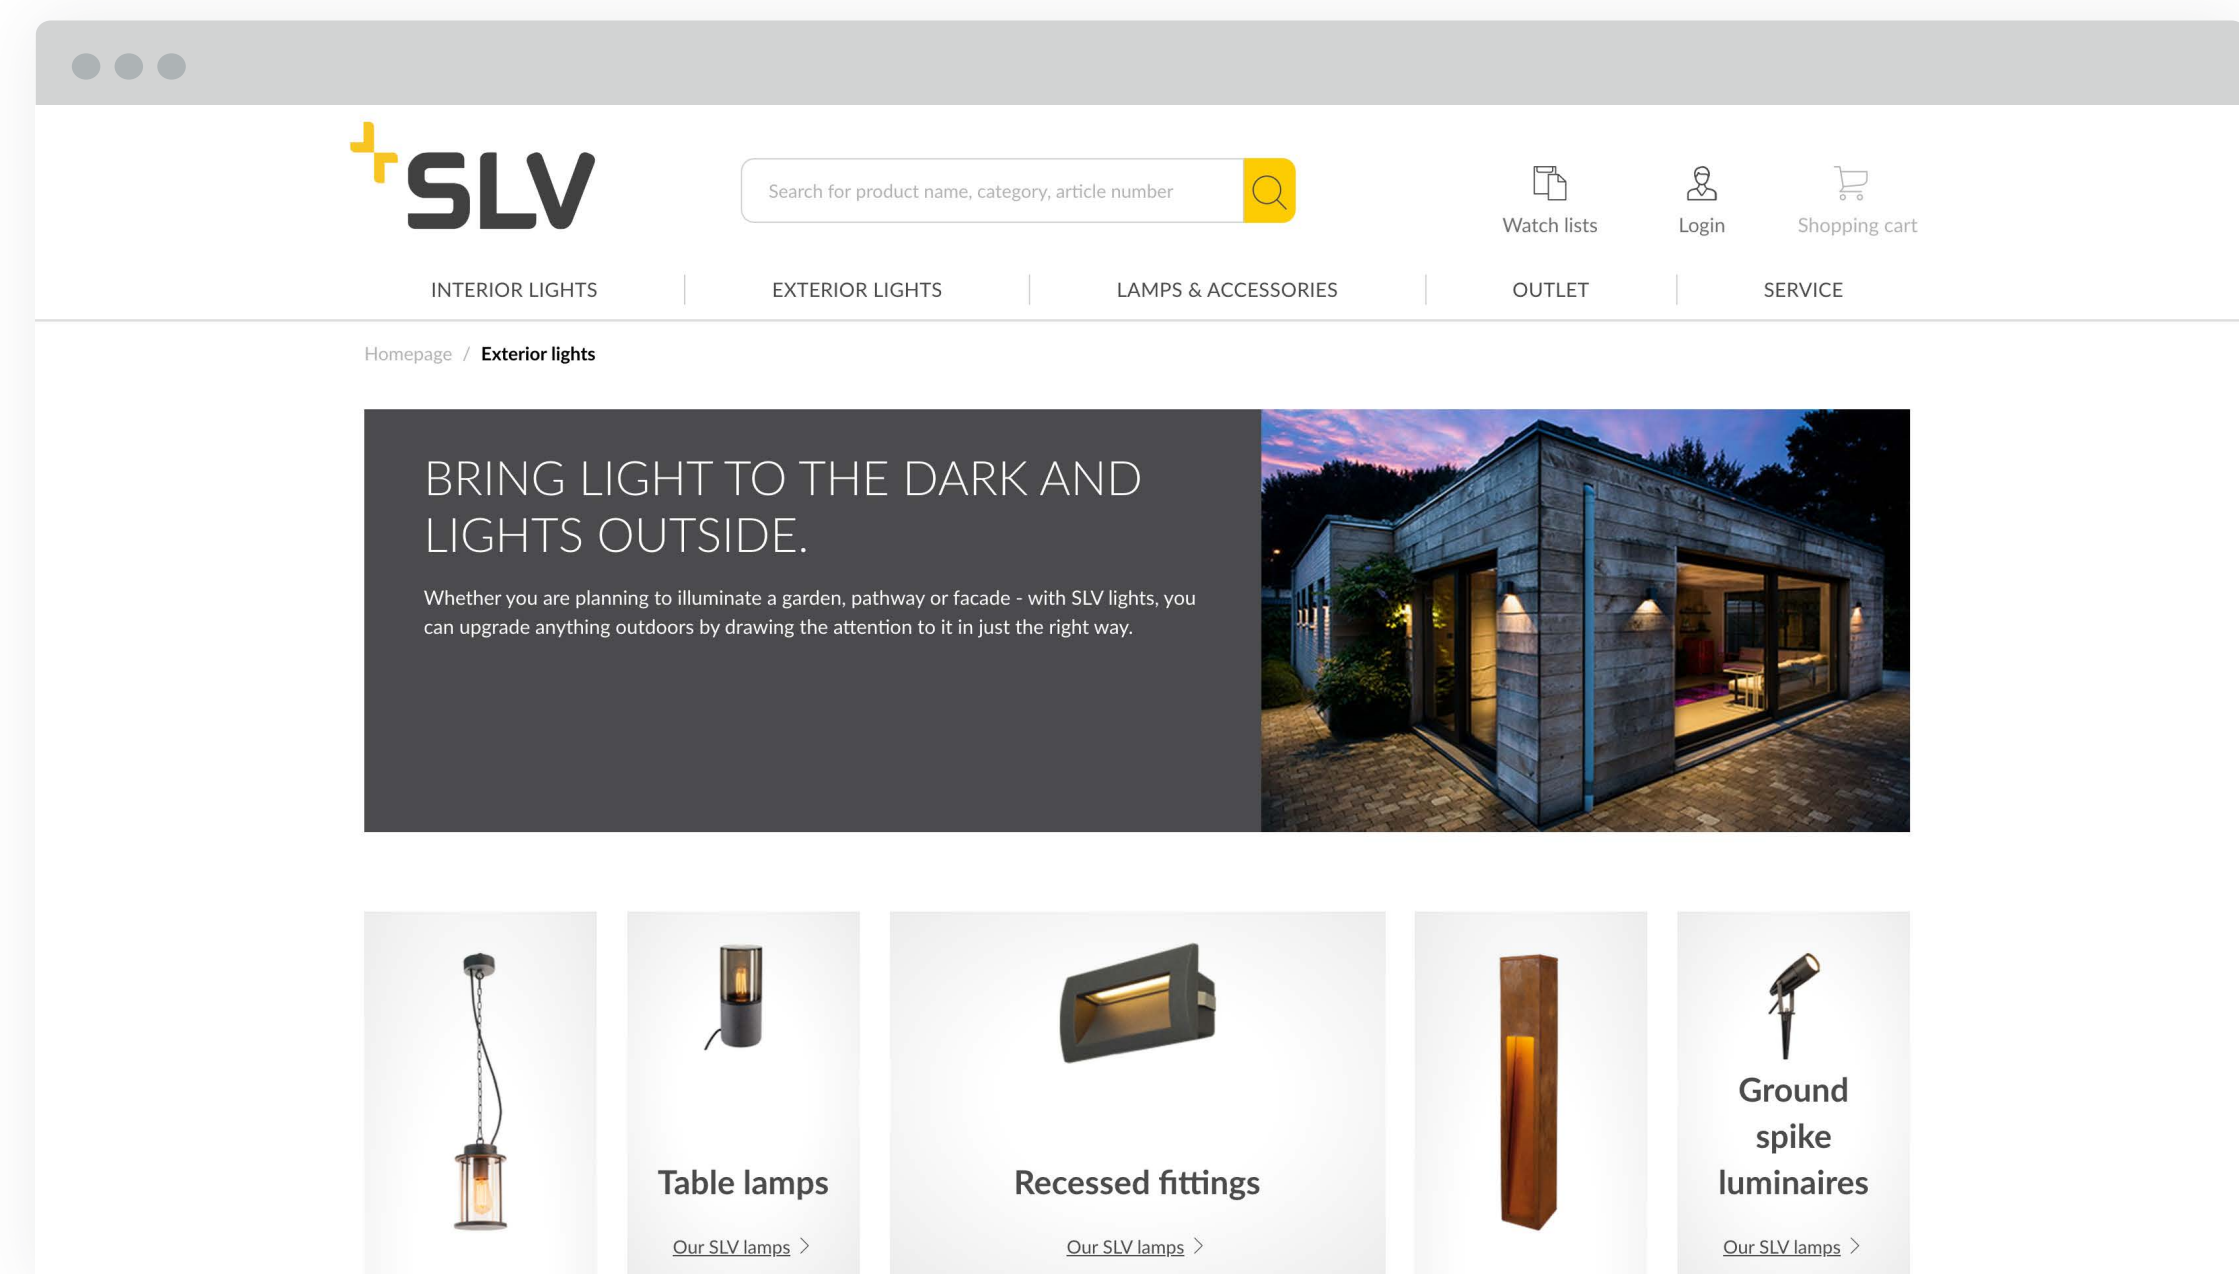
SLV

Search for product name, category, article number

Watch lists
Login
Shopping cart

INTERIOR LIGHTS
EXTERIOR LIGHTS
LAMPS & ACCESSORIES
OUTLET
SERVICE

Homepage / Exterior lights

BRING LIGHT TO THE DARK AND LIGHTS OUTSIDE.

Whether you are planning to illuminate a garden, pathway or facade - with SLV lights, you can upgrade anything outdoors by drawing the attention to it in just the right way.

Table lamps
Our SLV lamps

Recessed fittings
Our SLV lamps

Ground spike luminaires
Our SLV lamps